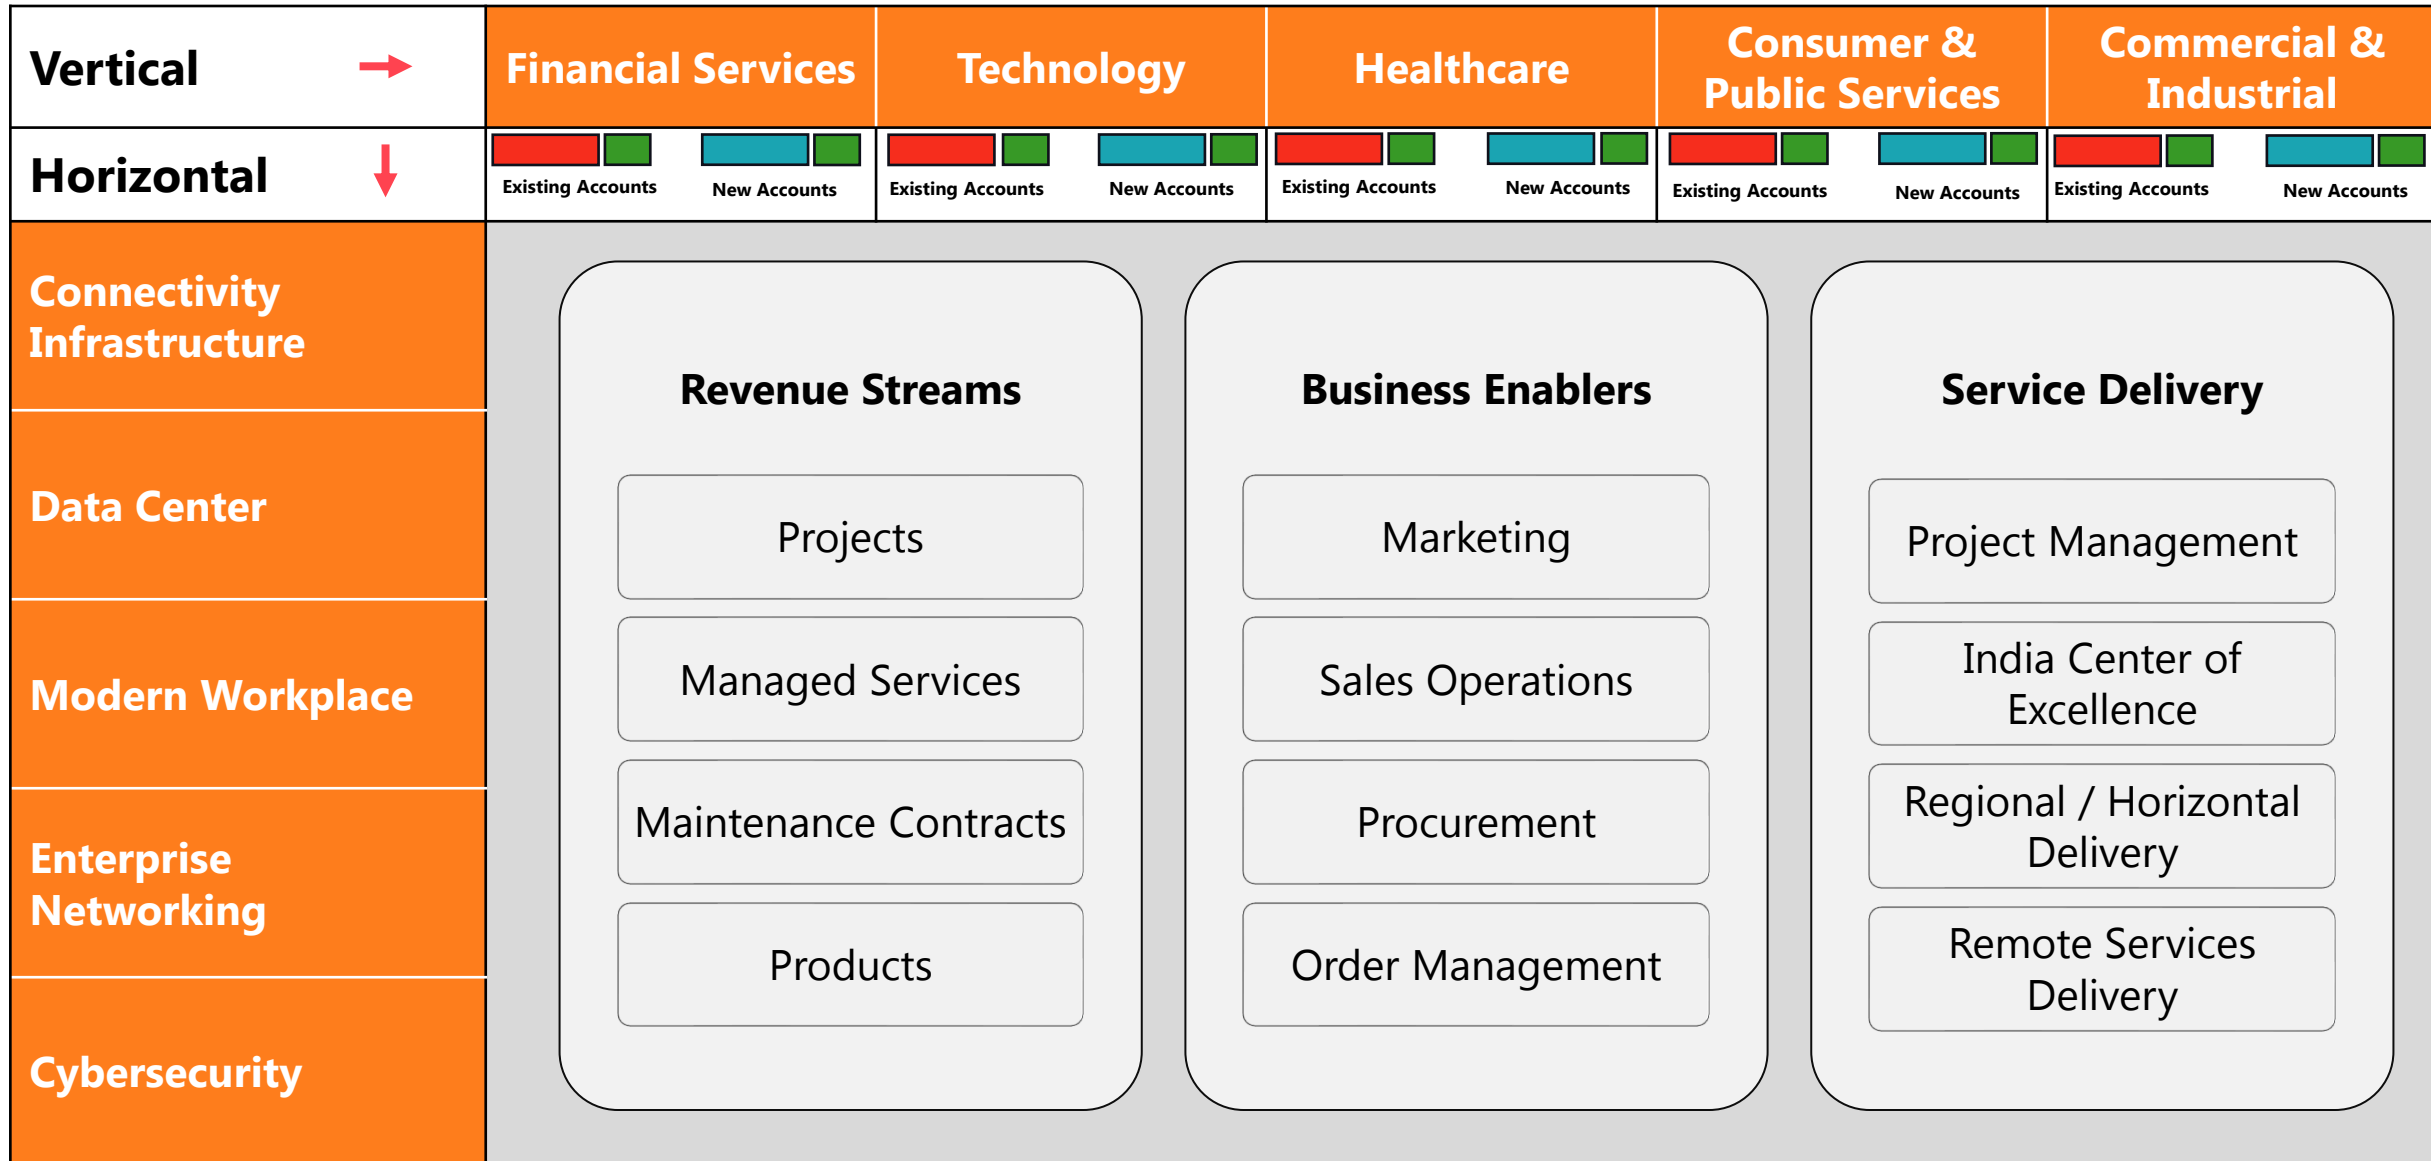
Vertical

Financial Services

Technology

Healthcare

Consumer & Public Services

Commercial & Industrial

Horizontal

Existing Accounts

New Accounts

Existing Accounts

New Accounts

Existing Accounts

New Accounts

Existing Accounts

New Accounts

Existing Accounts

New Accounts

Connectivity Infrastructure

Data Center

Modern Workplace

Enterprise Networking

Cybersecurity

Revenue Streams

Projects

Managed Services

Maintenance Contracts

Products

Business Enablers

Marketing

Sales Operations

Procurement

Order Management

Service Delivery

Project Management

India Center of Excellence

Regional / Horizontal Delivery

Remote Services Delivery